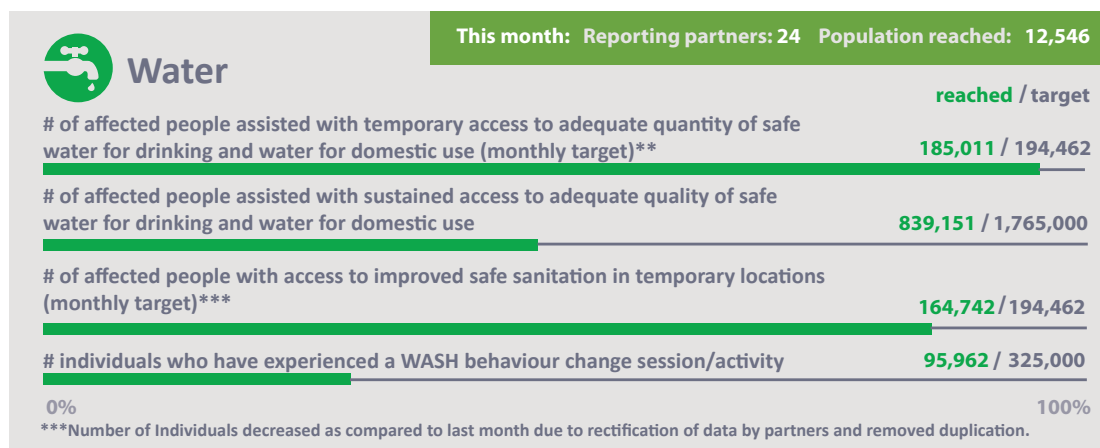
This month: Reporting partners: 24 Population reached: 12,546

Water

reached / target

# of affected people assisted with temporary access to adequate quantity of safe water for drinking and water for domestic use (monthly target)**

185,011 / 194,462

# of affected people assisted with sustained access to adequate quality of safe water for drinking and water for domestic use

839,151 / 1,765,000

# of affected people with access to improved safe sanitation in temporary locations (monthly target)***

164,742/194,462

# individuals who have experienced a WASH behaviour change session/activity

95,962 / 325,000

0%

100%

***Number of Individuals decreased as compared to last month due to rectification of data by partners and removed duplication.